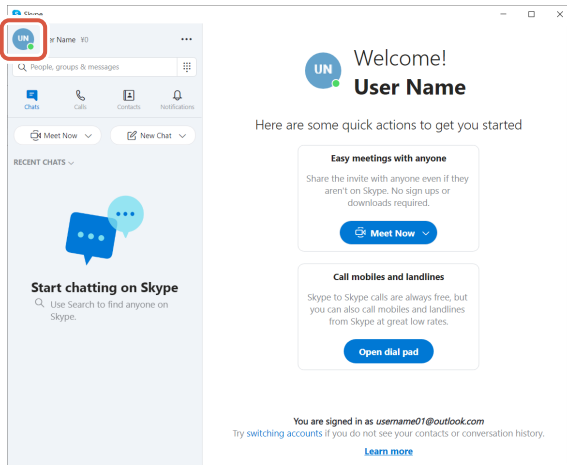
Skype

UN

User Name ¥0

...

People, groups & messages

Chats

Calls

Contacts

Notifications

Meet Now

New Chat

RECENT CHATS

Start chatting on Skype

Use Search to find anyone on Skype.

UN

Welcome!

User Name

Here are some quick actions to get you started

Easy meetings with anyone

Share the invite with anyone even if they aren't on Skype. No sign ups or downloads required.

Meet Now

Call mobiles and landlines

Skype to Skype calls are always free, but you can also call mobiles and landlines from Skype at great low rates.

Open dial pad

You are signed in as username01@outlook.com

Try switching accounts if you do not see your contacts or conversation history.

Learn more